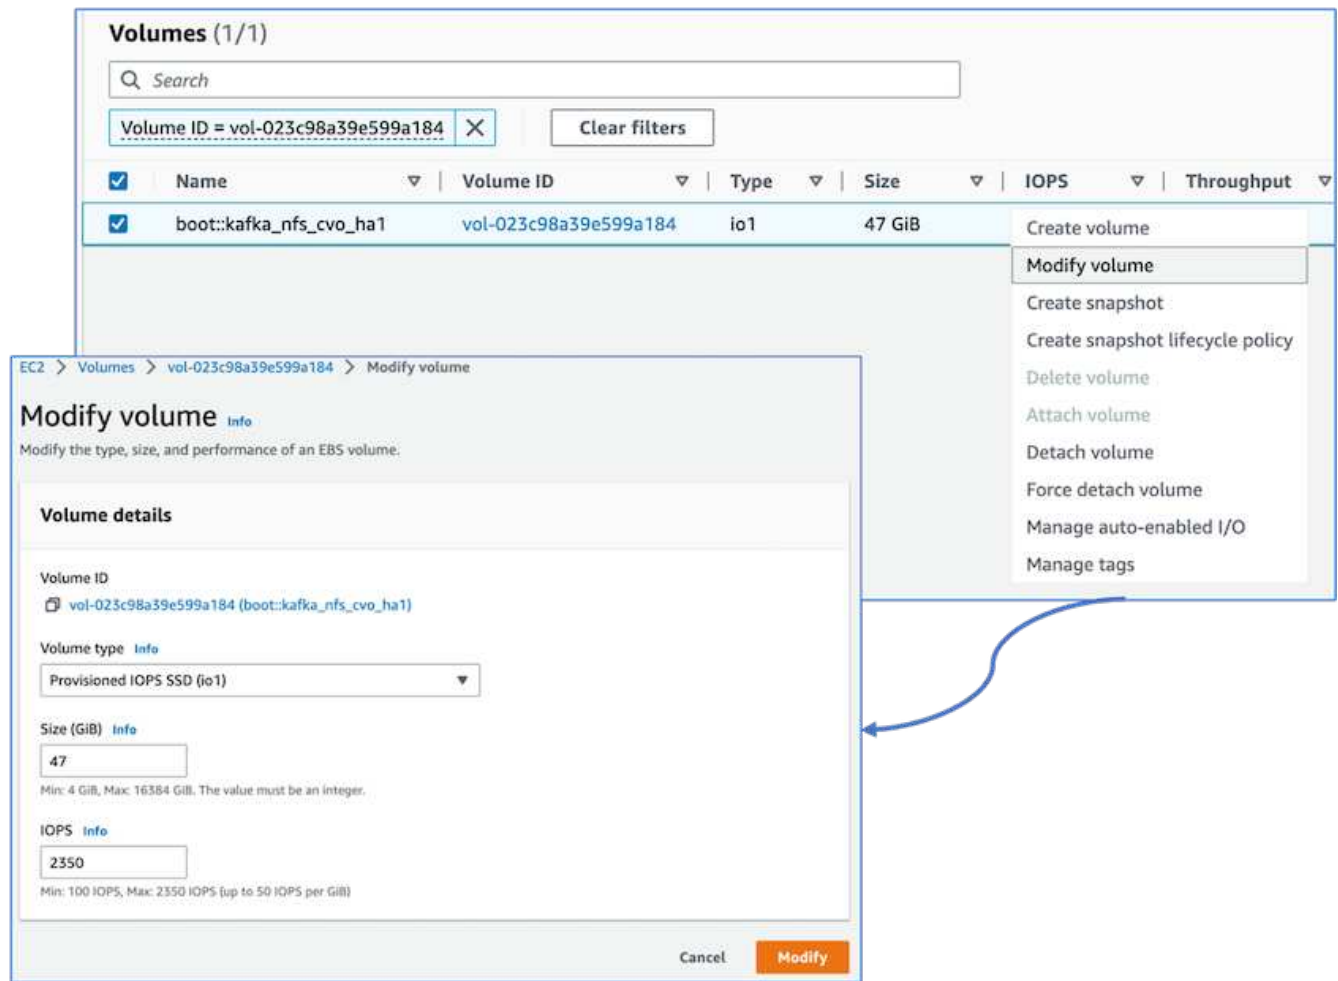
Volumes (1/1)

Search

Volume ID = vol-023c98a39e599a184

Clear filters

| | Name | Volume ID | Type | Size | IOPS | Throughput |
|---|---|---|---|---|---|---|
| | boot::kafka_nfs_cvo_ha1 | vol-023c98a39e599a184 | io1 | 47 GiB | | |

Create volume
Modify volume
Create snapshot
Create snapshot lifecycle policy
Delete volume
Attach volume
Detach volume
Force detach volume
Manage auto-enabled I/O
Manage tags

EC2 > Volumes > vol-023c98a39e599a184 > Modify volume

Modify volume Info

Modify the type, size, and performance of an EBS volume.

Volume details

Volume ID
vol-023c98a39e599a184 (boot::kafka_nfs_cvo_ha1)

Volume type Info
Provisioned IOPS SSD (io1)

Size (GiB) Info
47
Min: 4 GiB, Max: 16384 GiB. The value must be an integer.

IOPS Info
2350
Min: 100 IOPS, Max: 2350 IOPS (up to 50 IOPS per GiB)

Cancel Modify